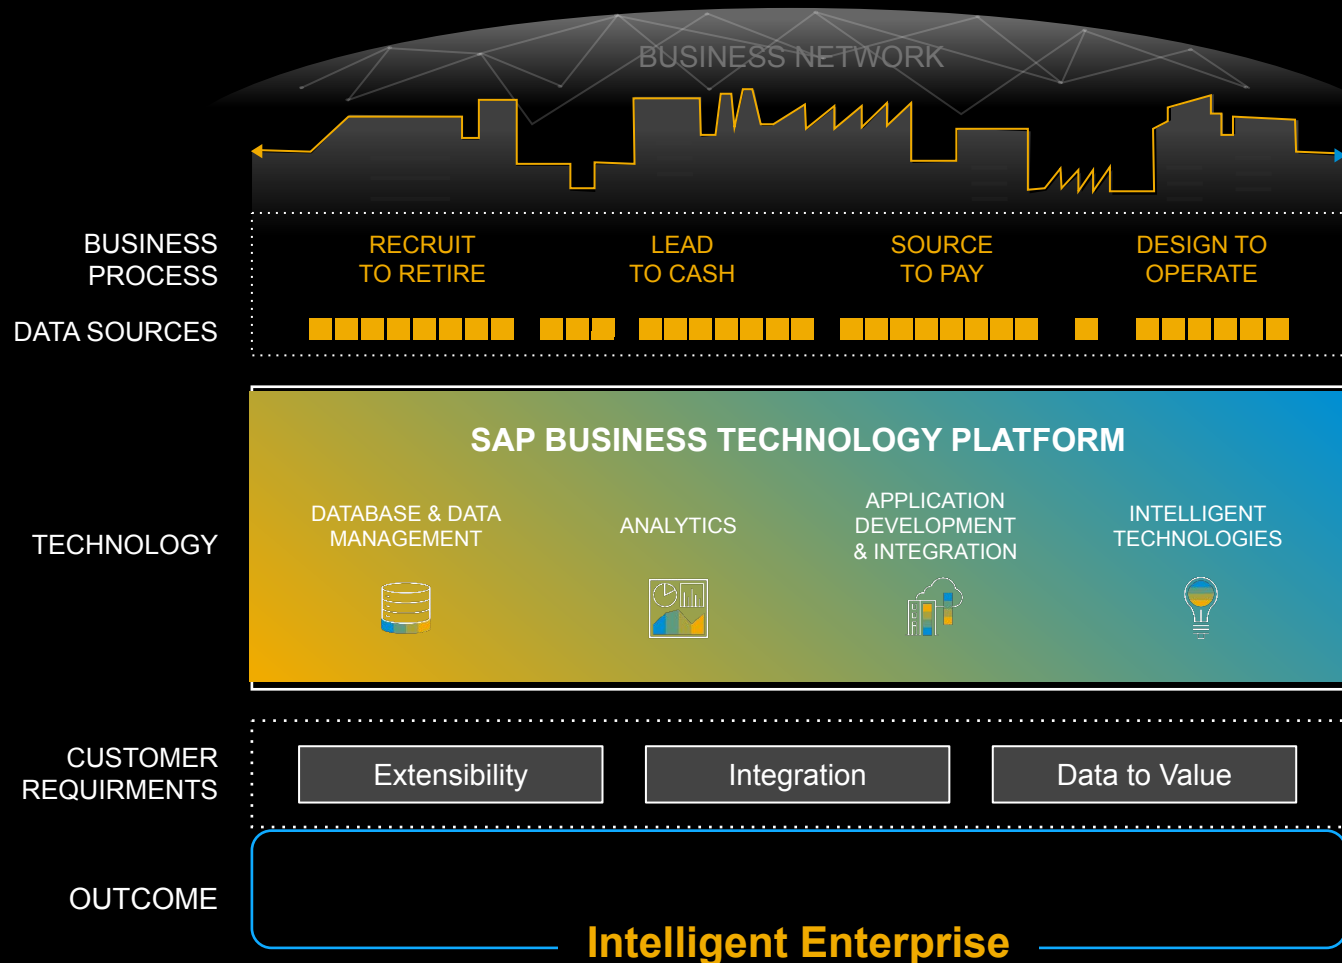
BUSINESS NETWORK

BUSINESS PROCESS

RECRUIT TO RETIRE

LEAD TO CASH

SOURCE TO PAY

DESIGN TO OPERATE

DATA SOURCES

TECHNOLOGY

SAP BUSINESS TECHNOLOGY PLATFORM

DATABASE & DATA MANAGEMENT

ANALYTICS

APPLICATION DEVELOPMENT & INTEGRATION

INTELLIGENT TECHNOLOGIES

CUSTOMER REQUIRMENTS

Extensibility

Integration

Data to Value

OUTCOME

Intelligent Enterprise